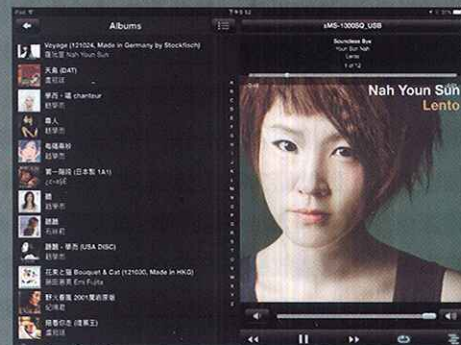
Albums

Voyage (121024, Made in Germany by Stockfisch)
Nah Youn Sun

天高 (DAT)
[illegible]

學而 - 藍 chanteur
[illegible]

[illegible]
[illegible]

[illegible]
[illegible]

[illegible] (日本製 1A1)
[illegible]

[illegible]
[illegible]

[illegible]
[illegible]

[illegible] - 學而 (USA DISC)
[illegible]

花束と猫 Bouquet & Cat (121030, Made in HKG)
Emi Fujita

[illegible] 2001 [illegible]
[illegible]

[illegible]
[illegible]

sMS-1000SQ_USB

Soundless Bye
Youn Sun Nah
Lento
1 of 12

Nah Youn Sun
Lento